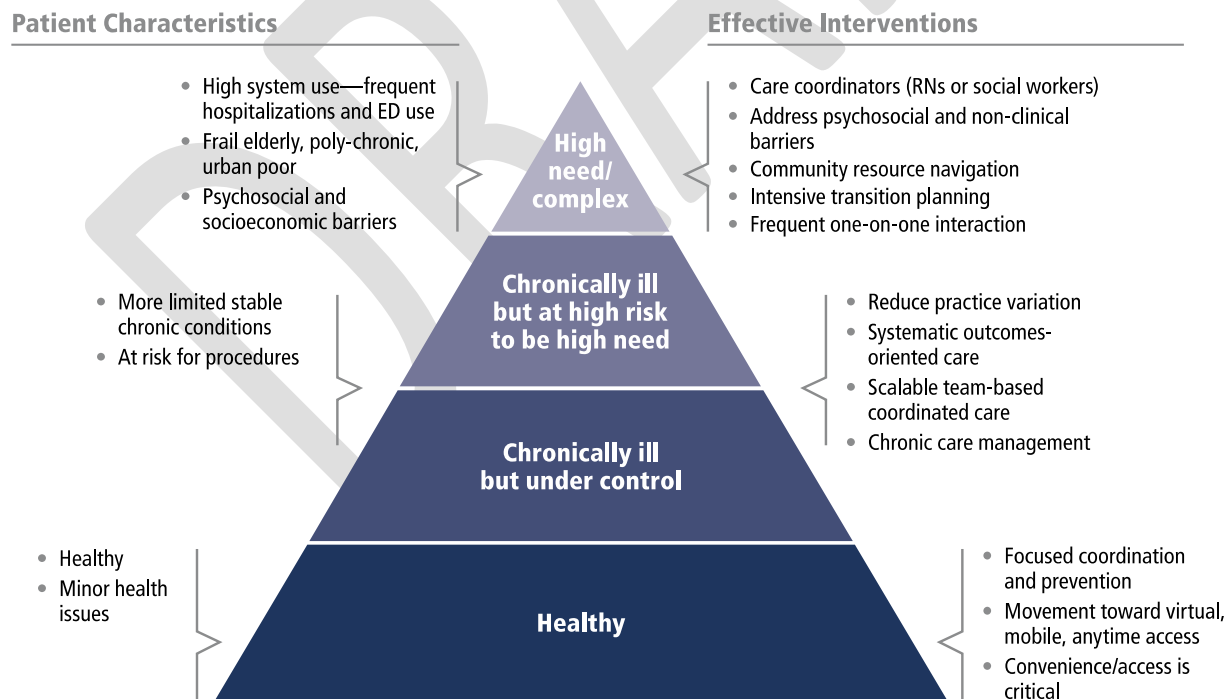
Patient Characteristics

Effective Interventions

- High system use—frequent hospitalizations and ED use
- Frail elderly, poly-chronic, urban poor
- Psychosocial and socioeconomic barriers

High need/ complex

- Care coordinators (RNs or social workers)
- Address psychosocial and non-clinical barriers
- Community resource navigation
- Intensive transition planning
- Frequent one-on-one interaction

- More limited stable chronic conditions
- At risk for procedures

Chronically ill but at high risk to be high need

Chronically ill but under control

- Reduce practice variation
- Systematic outcomes-oriented care
- Scalable team-based coordinated care
- Chronic care management

- Healthy
- Minor health issues

Healthy

- Focused coordination and prevention
- Movement toward virtual, mobile, anytime access
- Convenience/access is critical